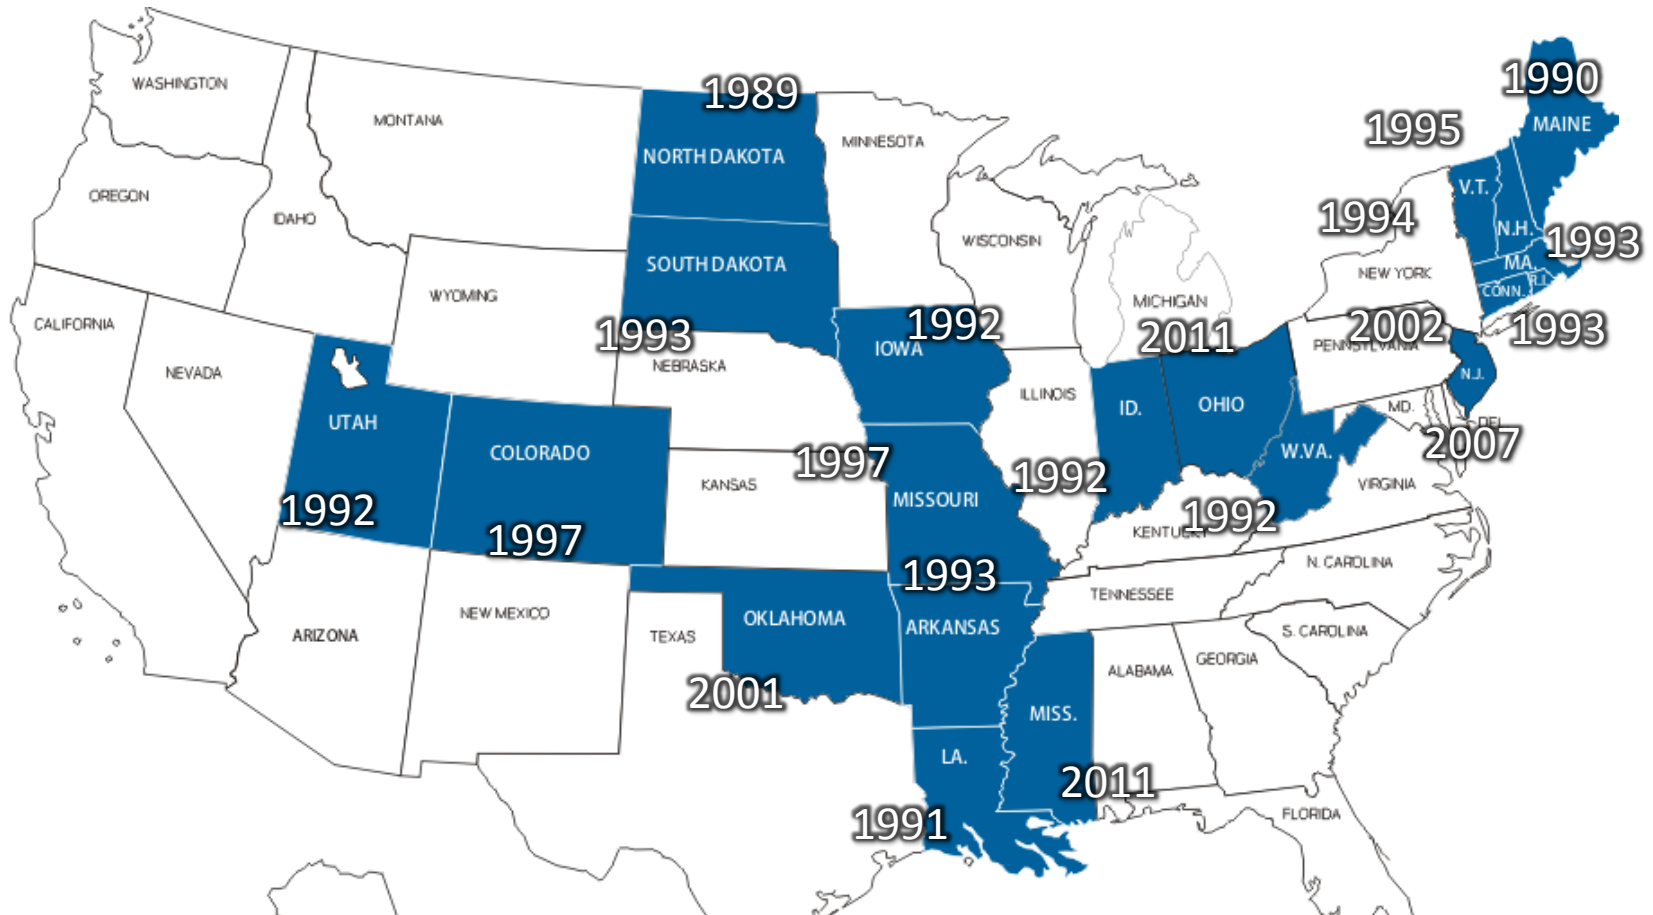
WASHINGTON
MONTANA
1989
NORTH DAKOTA
MINNESOTA
1990
MAINE
1995
OREGON
IDAHO
SOUTH DAKOTA
WISCONSIN
1994
V.T.
N.H.
1993
MA.
CONN.
R.I.
NEW YORK
WYOMING
CALIFORNIA
1993
1992
IOWA
MICHIGAN
2011
2002
PENNSYLVANIA
1993
N.J.
NEVADA
NEBRASKA
ILLINOIS
UTAH
ID.
OHIO
MD.
DEL.
COLORADO
2007
1997
KANSAS
1992
W.VA.
VIRGINIA
MISSOURI
1992
KENTUCKY
1992
1997
1993
N. CAROLINA
TENNESSEE
ARIZONA
NEW MEXICO
TEXAS
OKLAHOMA
ARKANSAS
S. CAROLINA
ALABAMA
GEORGIA
2001
MISS.
LA.
2011
1991
FLORIDA